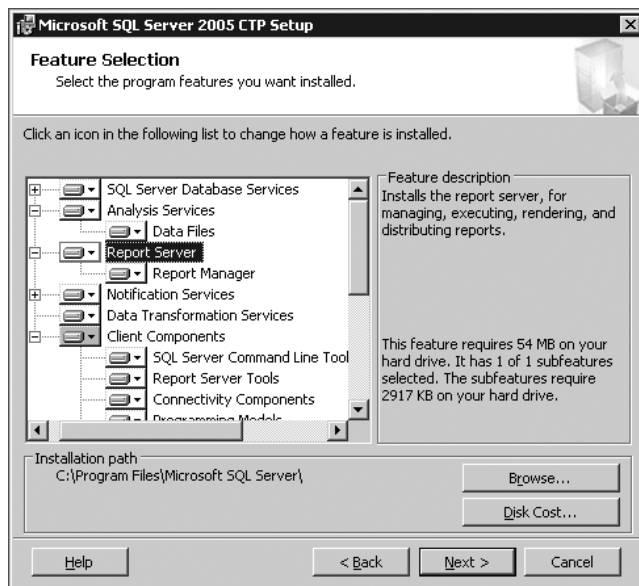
Microsoft SQL Server 2005 CTP Setup

Feature Selection
Select the program features you want installed.

Click an icon in the following list to change how a feature is installed.

SQL Server Database Services
Analysis Services
Data Files
Report Server
Report Manager
Notification Services
Data Transformation Services
Client Components
SQL Server Command Line Tool
Report Server Tools
Connectivity Components
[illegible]

Feature description
Installs the report server, for managing, executing, rendering, and distributing reports.

This feature requires 54 MB on your hard drive. It has 1 of 1 subfeatures selected. The subfeatures require 2917 KB on your hard drive.

Installation path
C:\Program Files\Microsoft SQL Server\

Browse...
Disk Cost...

Help
< Back
Next >
Cancel